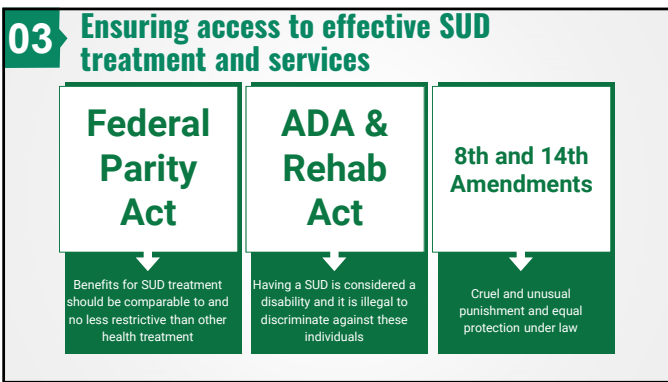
03 Ensuring access to effective SUD treatment and services

Federal Parity Act

Benefits for SUD treatment should be comparable to and no less restrictive than other health treatment

ADA & Rehab Act

Having a SUD is considered a disability and it is illegal to discriminate against these individuals

8th and 14th Amendments

Cruel and unusual punishment and equal protection under law